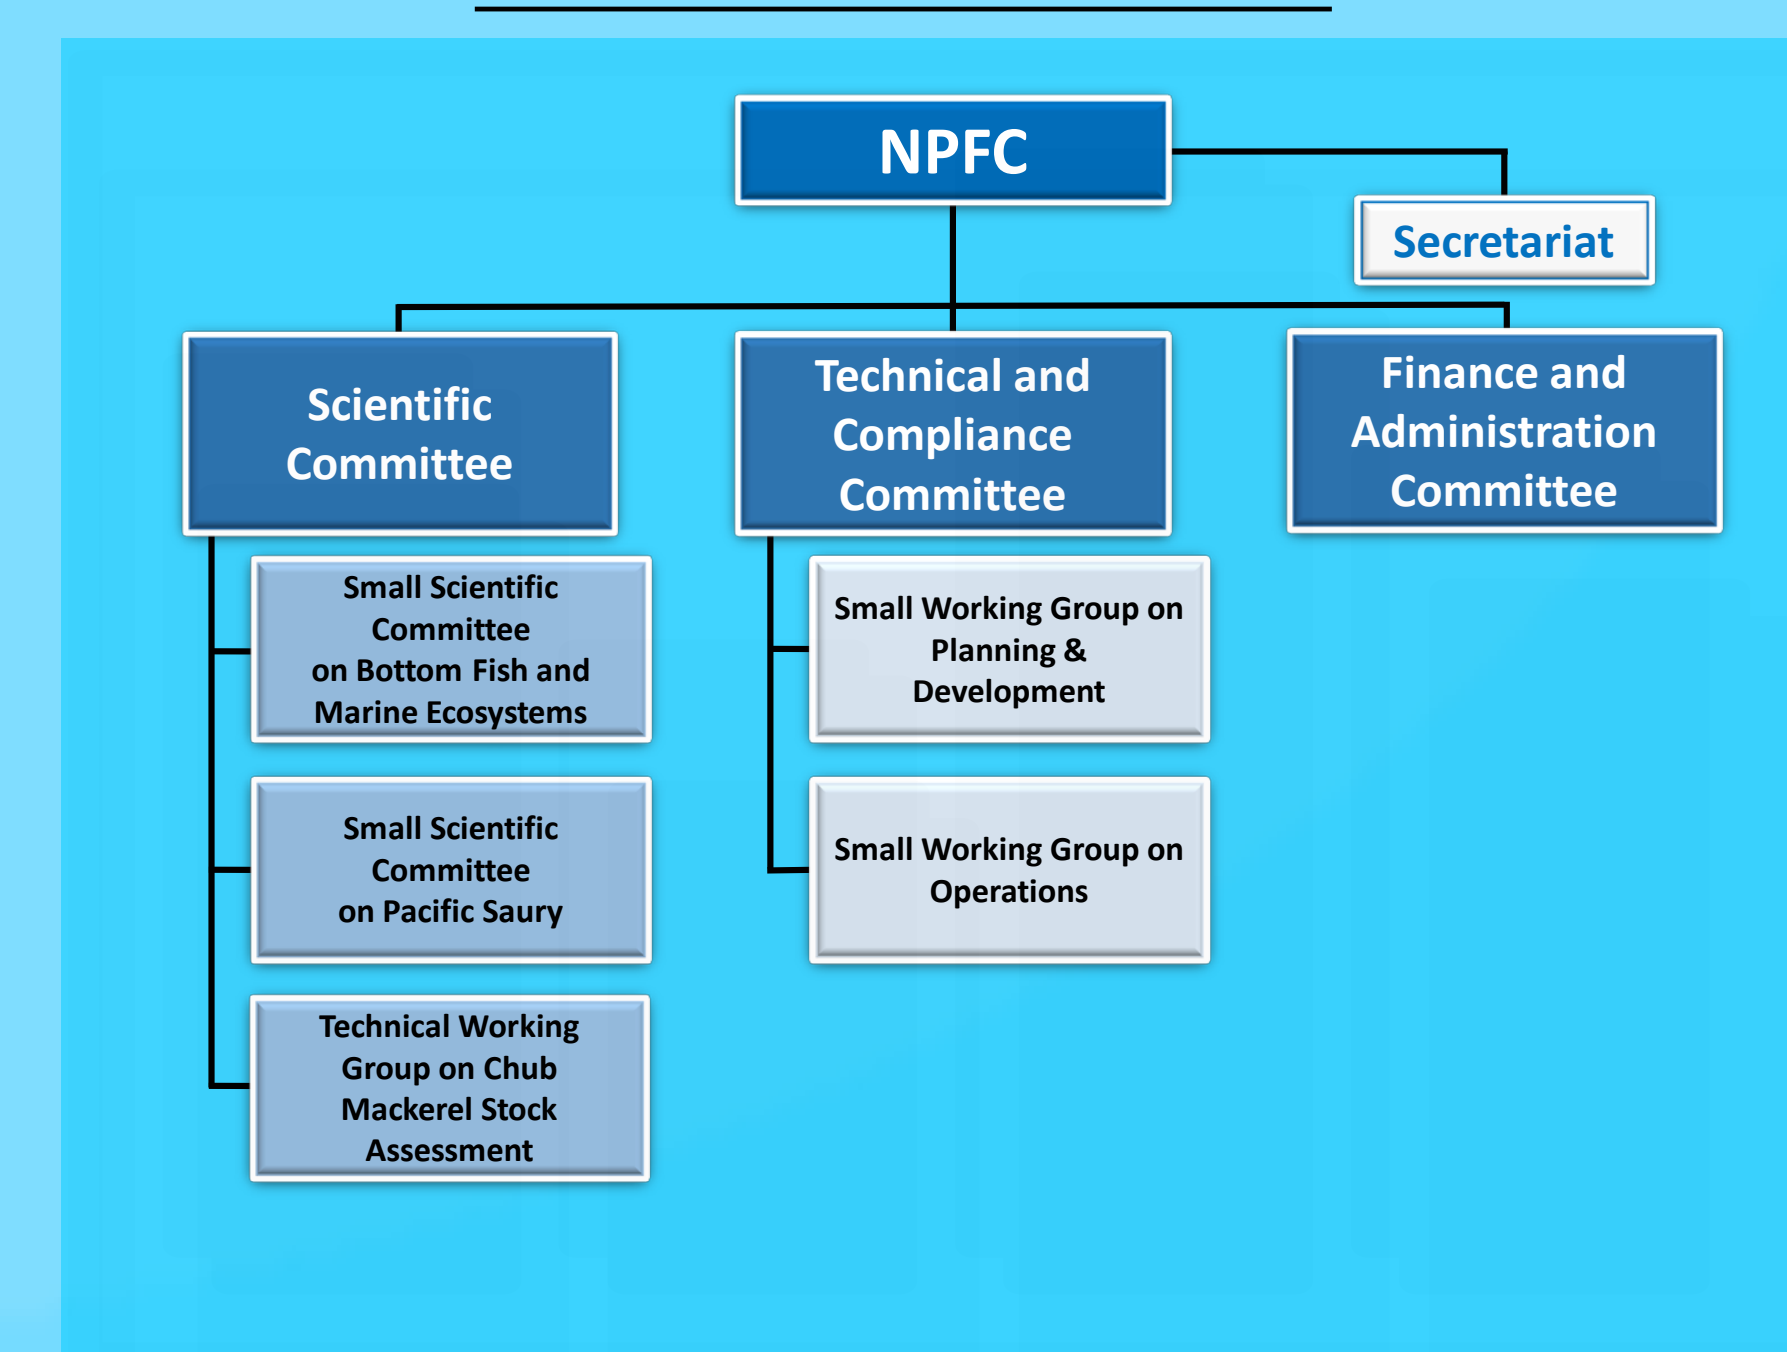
NPFC

Secretariat

Scientific Committee

Technical and Compliance Committee

Finance and Administration Committee

Small Scientific Committee on Bottom Fish and Marine Ecosystems

Small Scientific Committee on Pacific Saury

Technical Working Group on Chub Mackerel Stock Assessment

Small Working Group on Planning & Development

Small Working Group on Operations